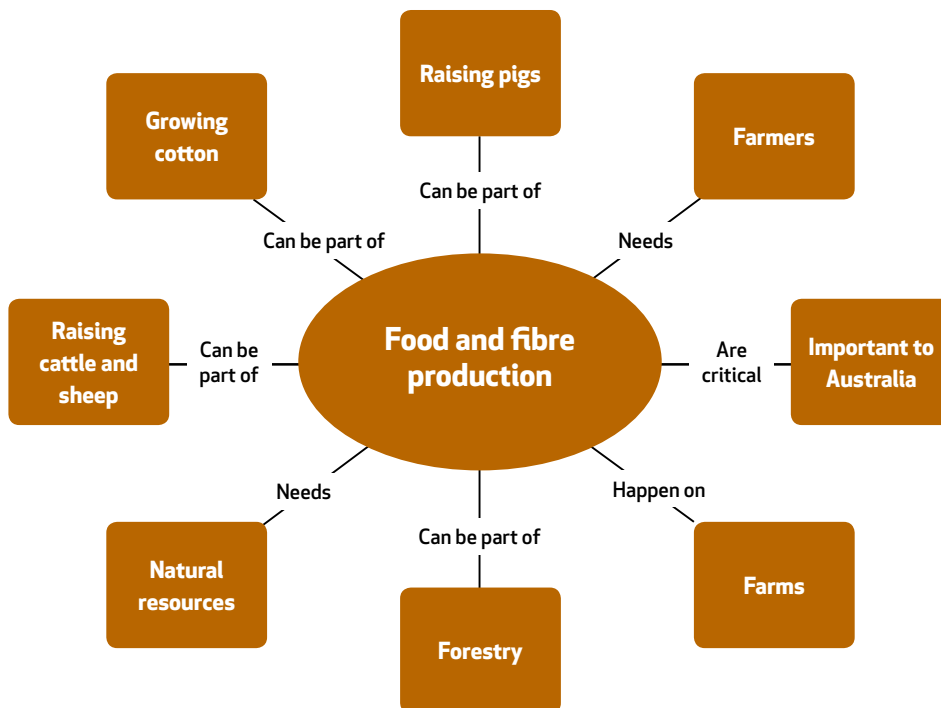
Raising pigs

Growing cotton

Farmers

Can be part of

Can be part of

Needs

Raising cattle and sheep

Can be part of

Food and fibre production

Are critical

Important to Australia

Needs

Happen on

Can be part of

Natural resources

Farms

Forestry